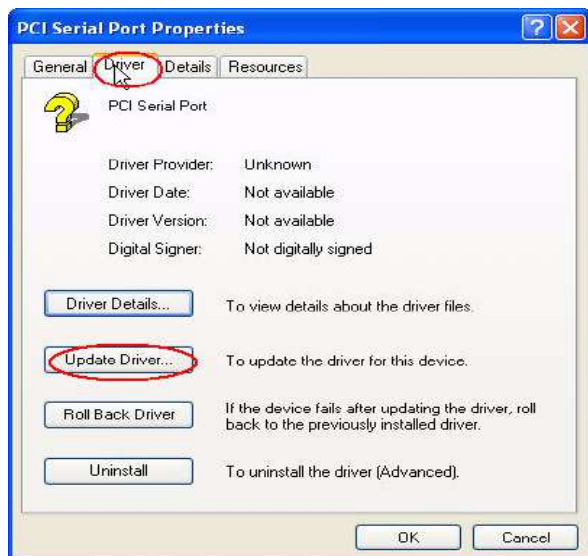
PCI Serial Port Properties

?

General | Driver | Details | Resources

PCI Serial Port

Driver Provider: Unknown

Driver Date: Not available

Driver Version: Not available

Digital Signer: Not digitally signed

Driver Details... To view details about the driver files.

Update Driver... To update the driver for this device.

Roll Back Driver If the device fails after updating the driver, roll back to the previously installed driver.

Uninstall To uninstall the driver (Advanced).

OK Cancel